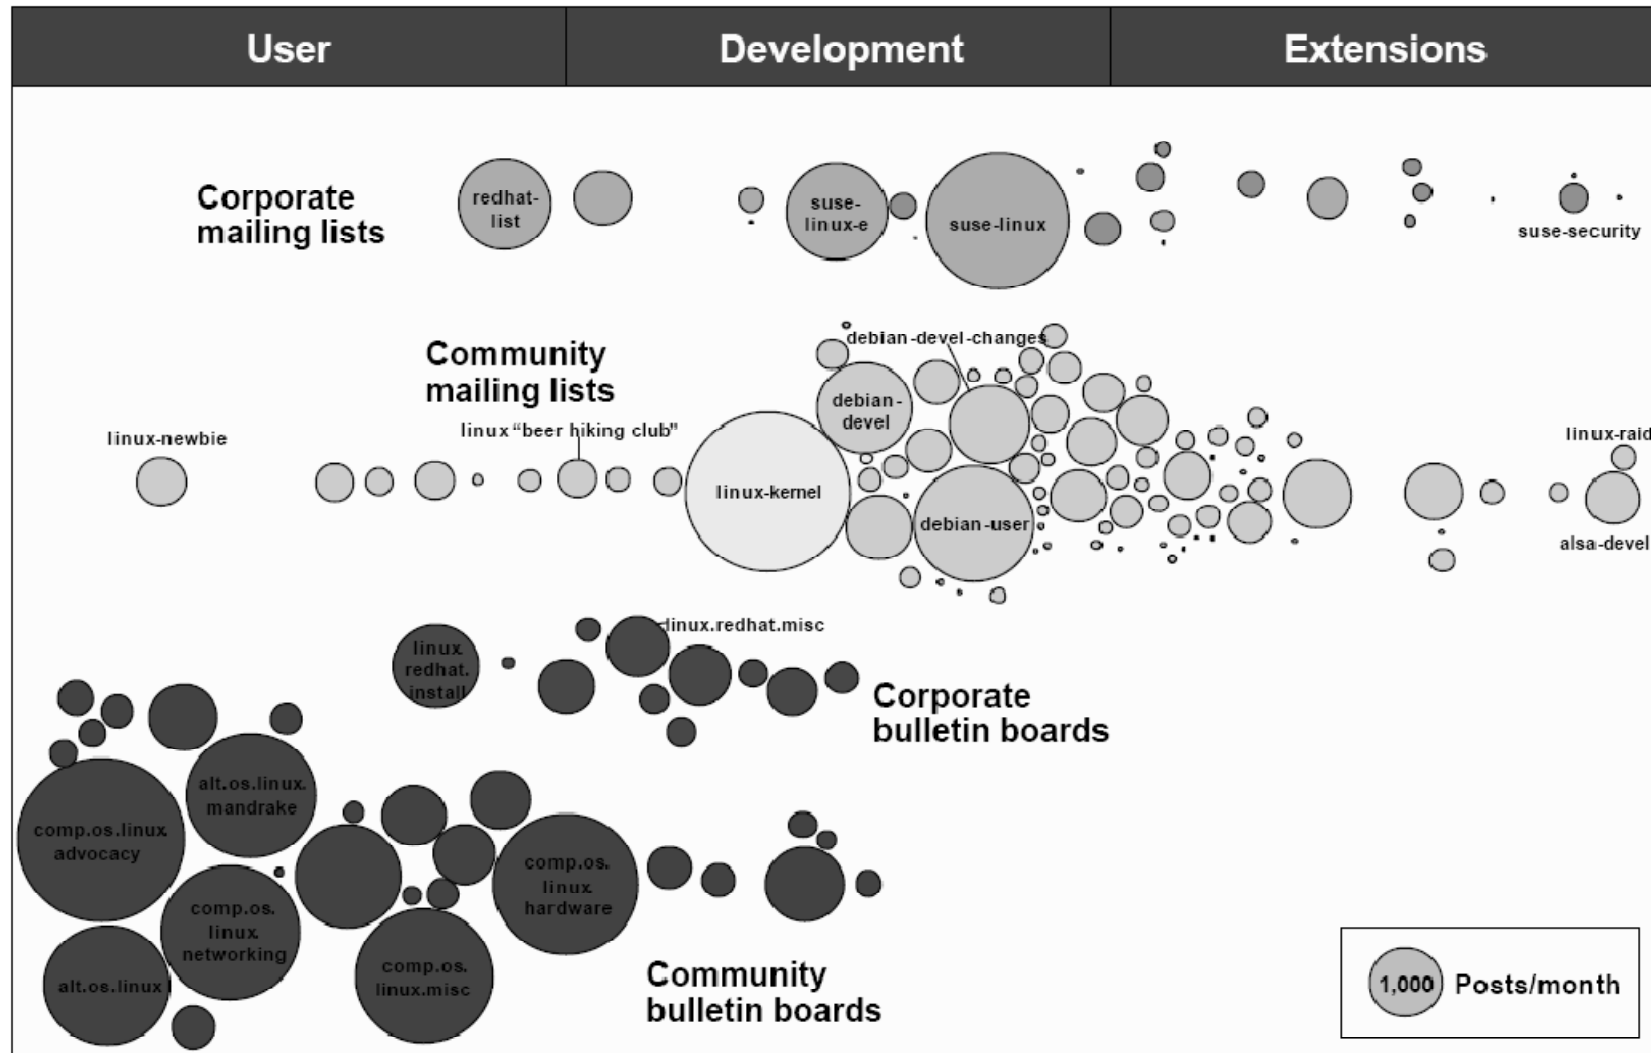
User

Development

Extensions

Corporate mailing lists

redhat-list

suse-linux-e

suse-linux

suse-security

Community mailing lists

debian-devel-changes

debian-devel

linux-newbie

linux "beer hiking club"

linux-kernel

debian-user

linux-raid

alsa-devel

linux.redhat.misc

linux redhat. install

Corporate bulletin boards

alt.os.linux. mandrake

comp.os.linux advocacy

comp.os. linux hardware

comp.os. linux networking

alt.os.linux

comp.os. linux.misc

Community bulletin boards

1,000 Posts/month